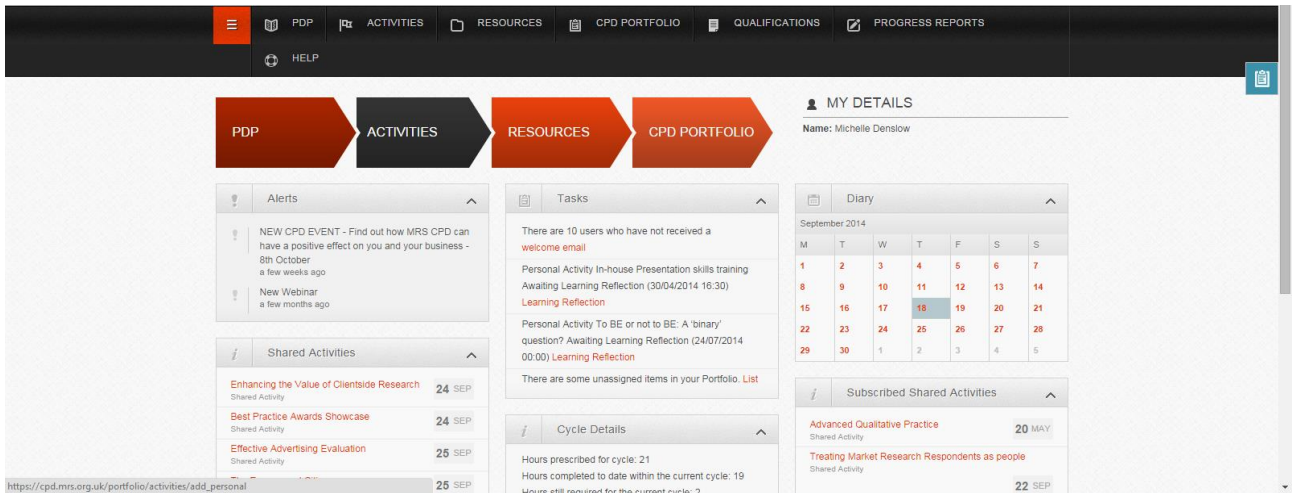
PDP ACTIVITIES RESOURCES CPD PORTFOLIO QUALIFICATIONS PROGRESS REPORTS
HELP

PDP
ACTIVITIES
RESOURCES
CPD PORTFOLIO

MY DETAILS
Name: Michelle Denslow

Alerts
NEW CPD EVENT - Find out how MRS CPD can have a positive effect on you and your business - 8th October
a few weeks ago
New Webinar
a few months ago

Shared Activities
Enhancing the Value of Clientside Research
Shared Activity
24 SEP
Best Practice Awards Showcase
Shared Activity
24 SEP
Effective Advertising Evaluation
Shared Activity
25 SEP
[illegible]
25 SEP

Tasks
There are 10 users who have not received a welcome email
Personal Activity In-house Presentation skills training Awaiting Learning Reflection (30/04/2014 16:30) Learning Reflection
Personal Activity To BE or not to BE: A 'binary' question? Awaiting Learning Reflection (24/07/2014 00:00) Learning Reflection
There are some unassigned items in your Portfolio. List

Cycle Details
Hours prescribed for cycle: 21
Hours completed to date within the current cycle: 19
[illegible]

Diary
September 2014

| M | T | W | T | F | S | S |
|---|---|---|---|---|---|---|
| 1 | 2 | 3 | 4 | 5 | 6 | 7 |
| 8 | 9 | 10 | 11 | 12 | 13 | 14 |
| 15 | 16 | 17 | 18 | 19 | 20 | 21 |
| 22 | 23 | 24 | 25 | 26 | 27 | 28 |
| 29 | 30 | 1 | 2 | 3 | 4 | 5 |

Subscribed Shared Activities
Advanced Qualitative Practice
Shared Activity
20 MAY
Treating Market Research Respondents as people
Shared Activity
22 SEP

https://cpd.mrs.org.uk/portfolio/activities/add_personal